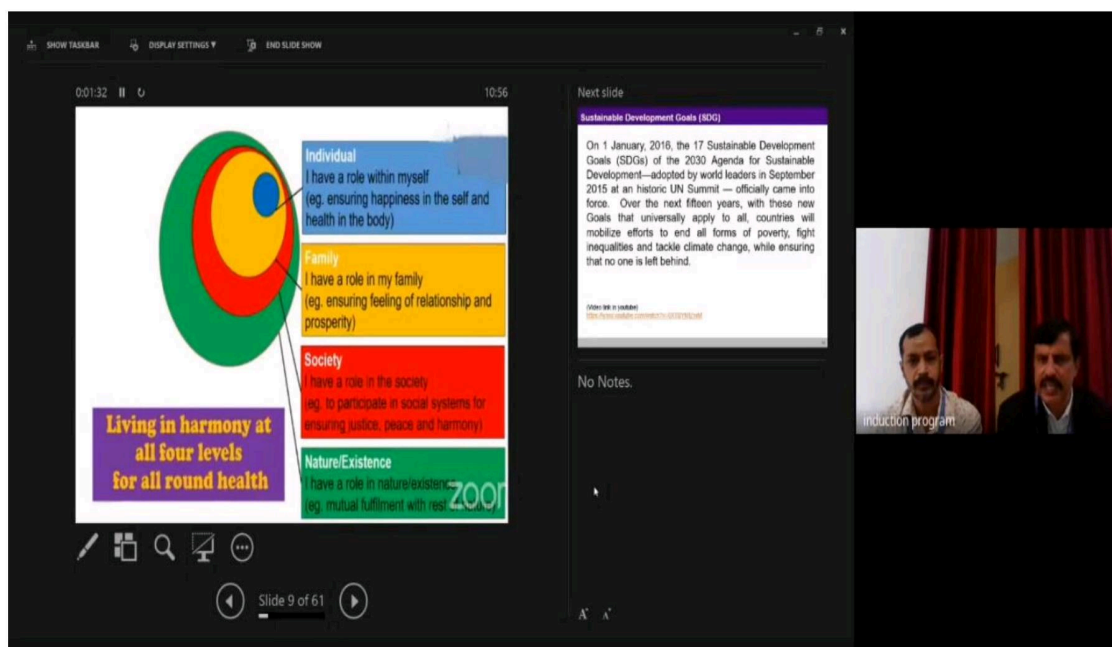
SHOW TASKBAR DISPLAY SETTINGS ▼ END SLIDE SHOW

0:01:32 10:56

Individual
I have a role within myself
(eg. ensuring happiness in the self and health in the body)

Family
I have a role in my family
(eg. ensuring feeling of relationship and prosperity)

Society
I have a role in the society
(eg. to participate in social systems for ensuring justice, peace and harmony)

Nature/Existence
I have a role in nature/existence
(eg. mutual fulfilment with rest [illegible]

Living in harmony at all four levels for all round health

zoom

Slide 9 of 61

Next slide

Sustainable Development Goals (SDG)

On 1 January, 2016, the 17 Sustainable Development Goals (SDGs) of the 2030 Agenda for Sustainable Development—adopted by world leaders in September 2015 at an historic UN Summit — officially came into force. Over the next fifteen years, with these new Goals that universally apply to all, countries will mobilize efforts to end all forms of poverty, fight inequalities and tackle climate change, while ensuring that no one is left behind.

(Video link in youtube)
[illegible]

No Notes.

induction program